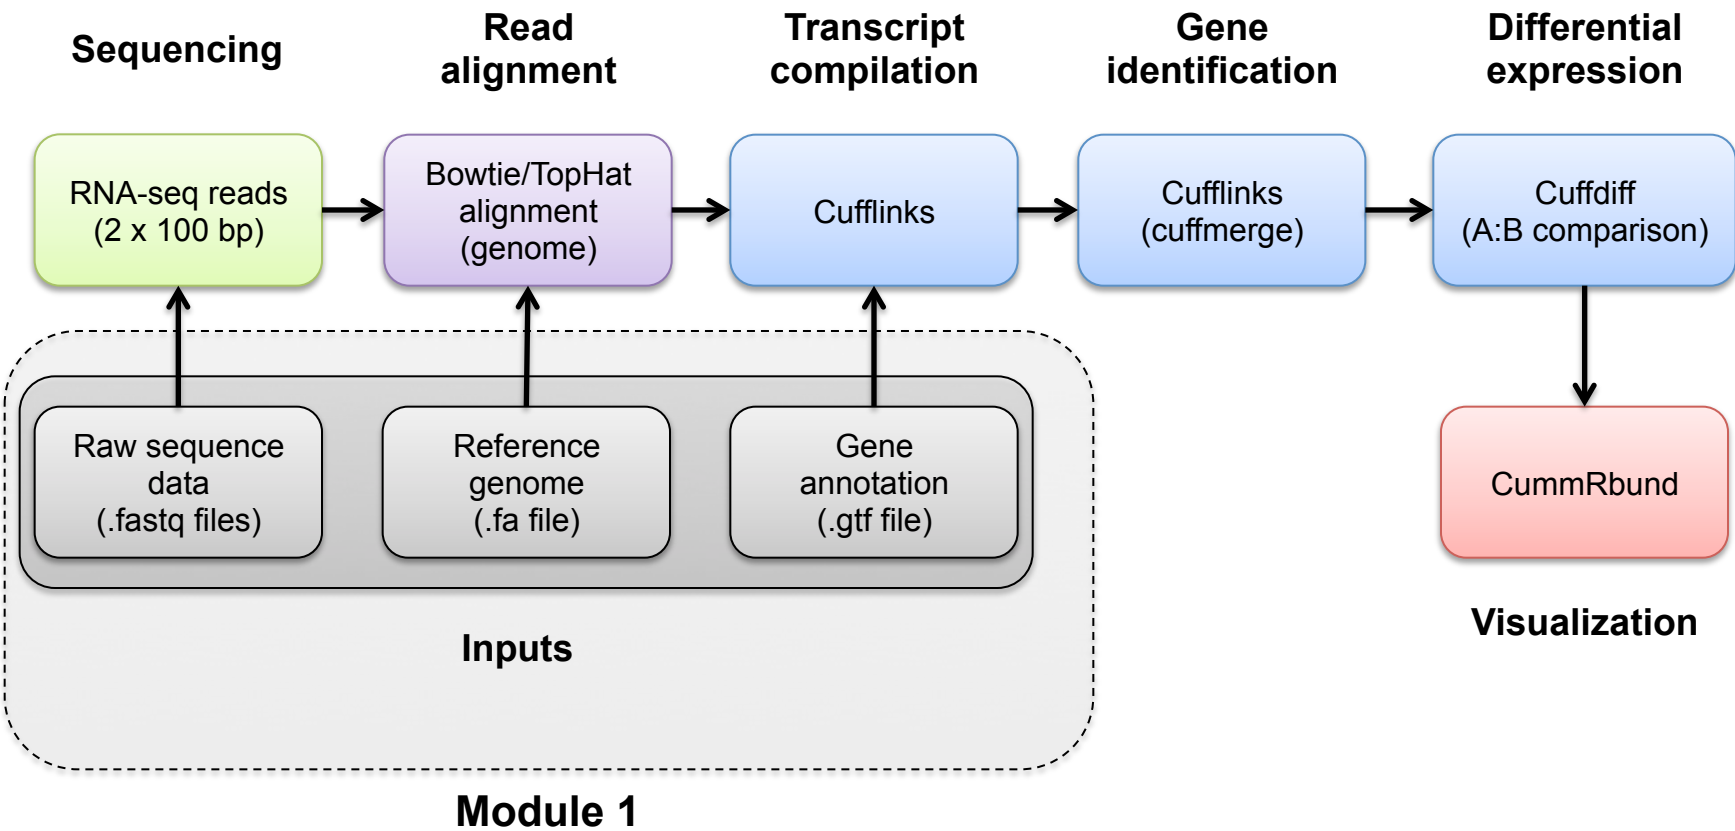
Sequencing

Read alignment

Transcript compilation

Gene identification

Differential expression

RNA-seq reads (2 x 100 bp)

Bowtie/TopHat alignment (genome)

Cufflinks

Cufflinks (cuffmerge)

Cuffdiff (A:B comparison)

Raw sequence data (.fastq files)

Reference genome (.fa file)

Gene annotation (.gtf file)

CummRbund

Inputs

Visualization

Module 1